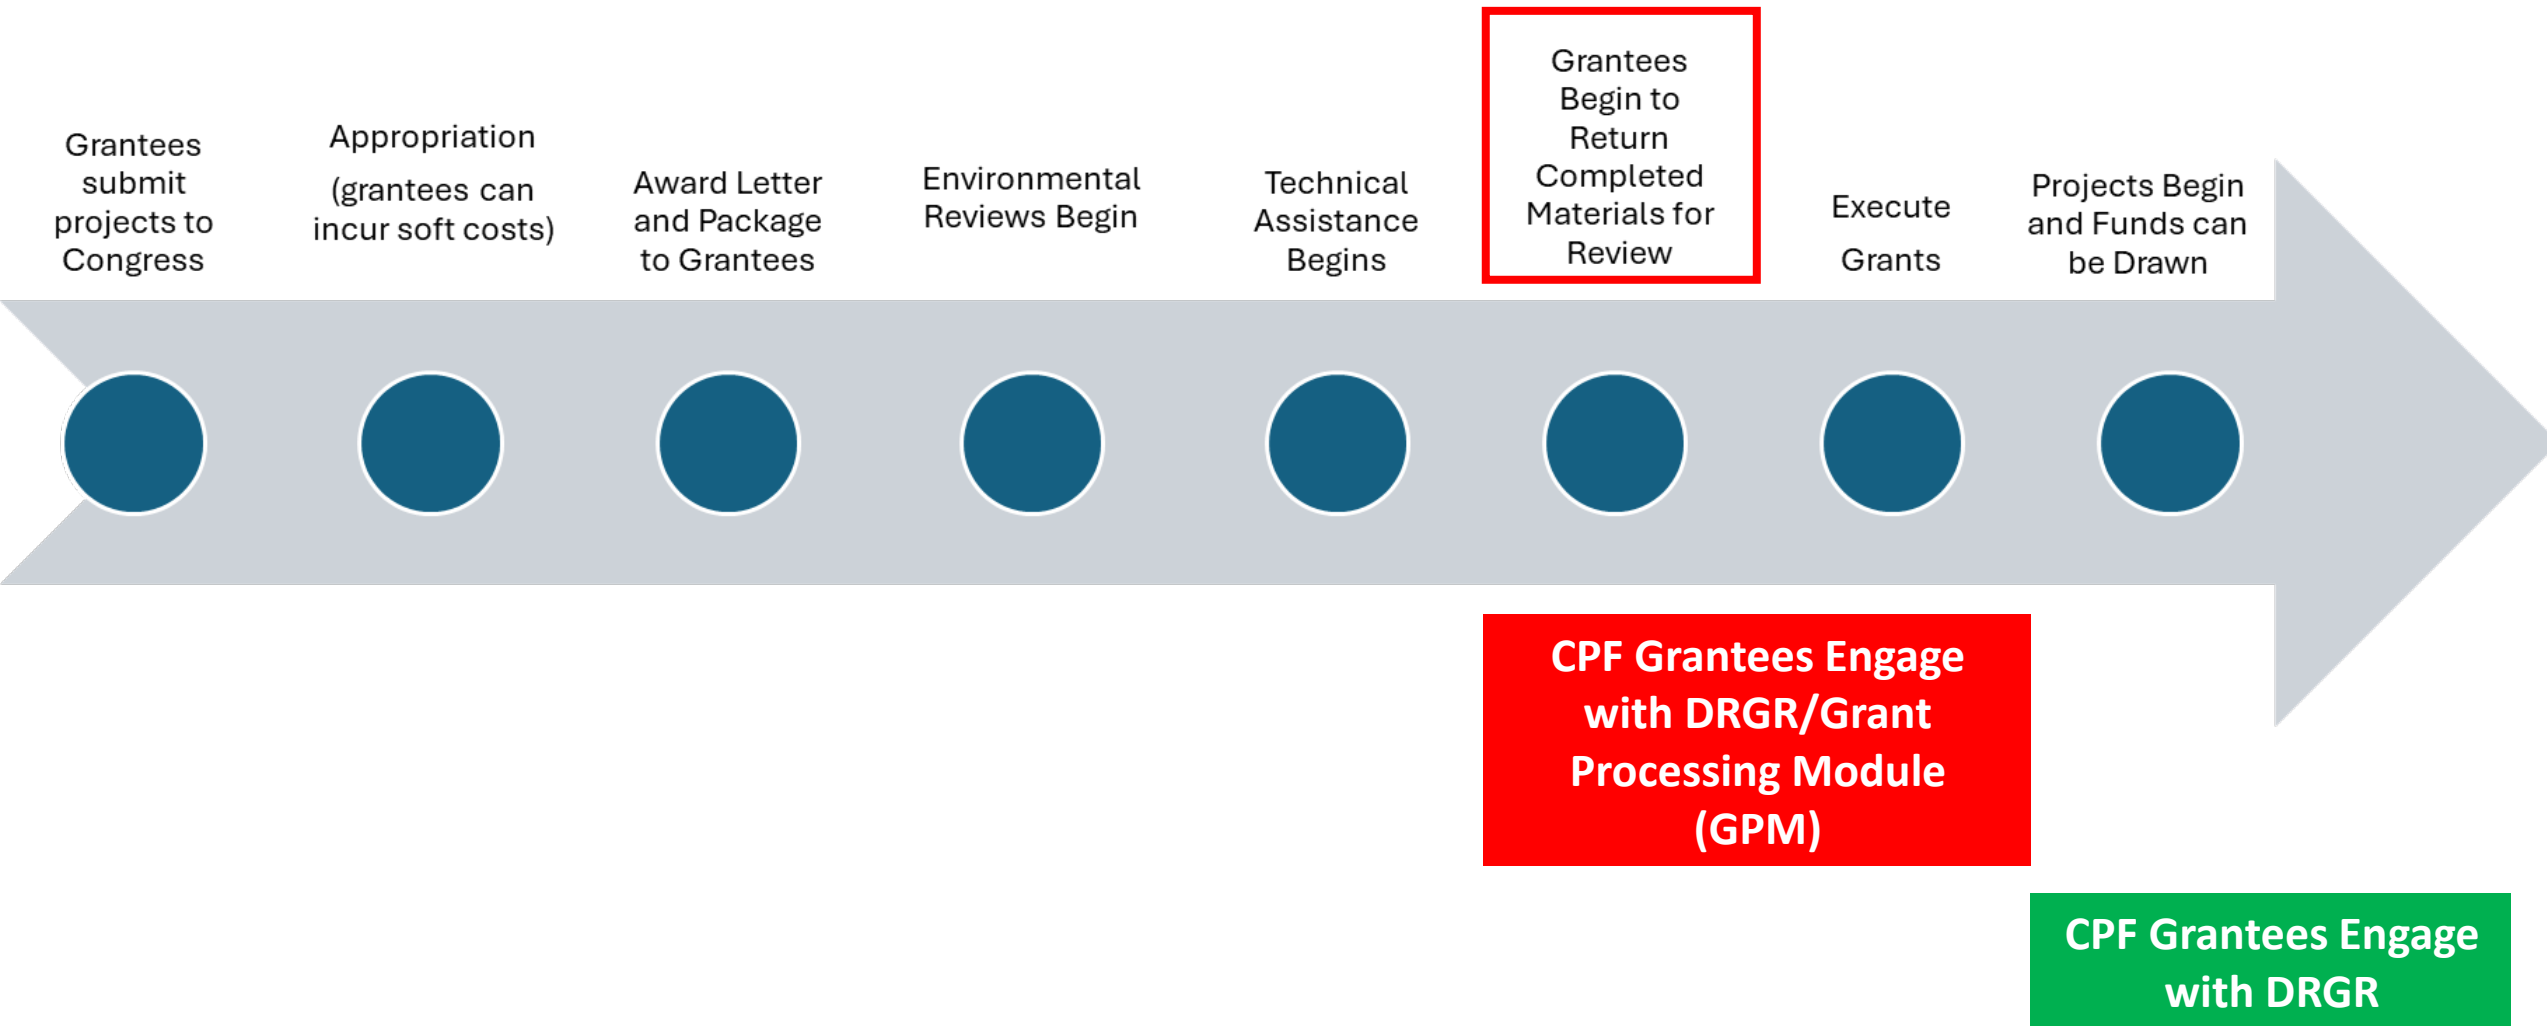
Grantees submit projects to Congress

Appropriation

(grantees can incur soft costs)

Award Letter and Package to Grantees

Environmental Reviews Begin

Technical Assistance Begins

Grantees Begin to Return Completed Materials for Review

Execute

Grants

Projects Begin and Funds can be Drawn

CPF Grantees Engage with DRGR/Grant Processing Module (GPM)

CPF Grantees Engage with DRGR